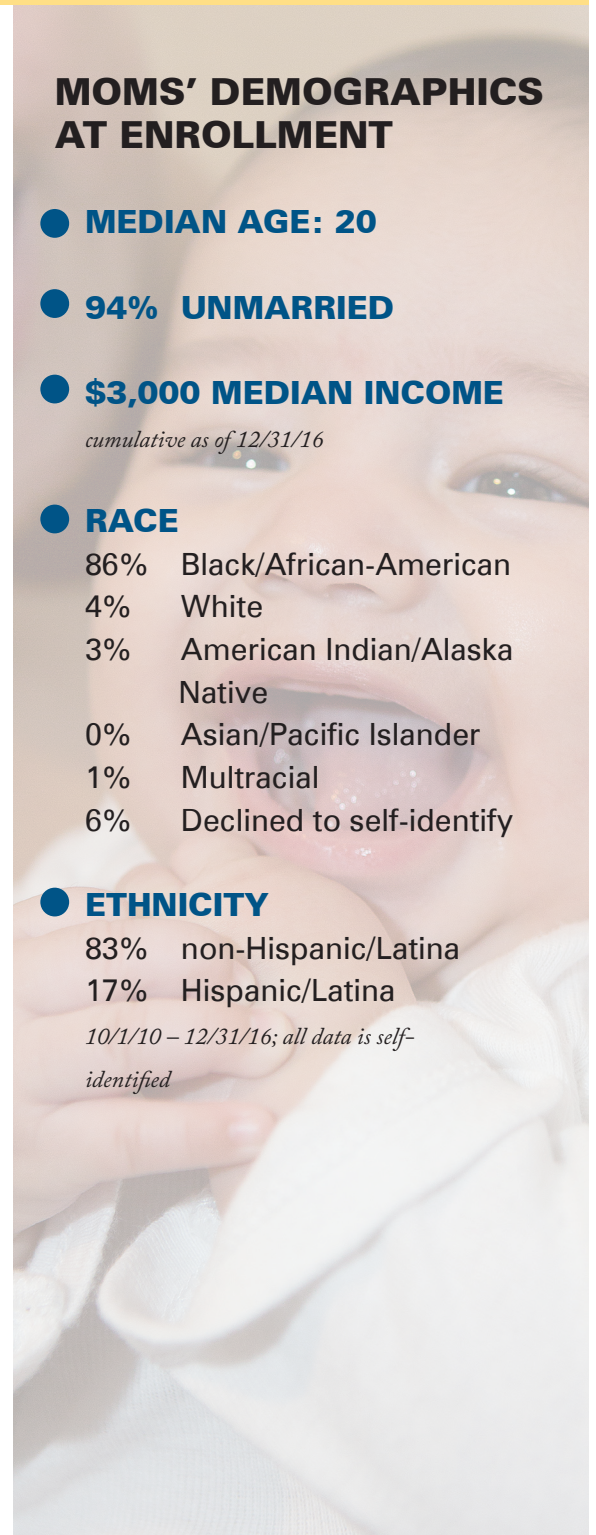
MOMS' DEMOGRAPHICS AT ENROLLMENT

MEDIAN AGE: 20

94% UNMARRIED

$3,000 MEDIAN INCOME

cumulative as of 12/31/16

RACE

86% Black/African-American
4% White
3% American Indian/Alaska Native
0% Asian/Pacific Islander
1% Multracial
6% Declined to self-identify

ETHNICITY

83% non-Hispanic/Latina
17% Hispanic/Latina

10/1/10 – 12/31/16; all data is self-identified